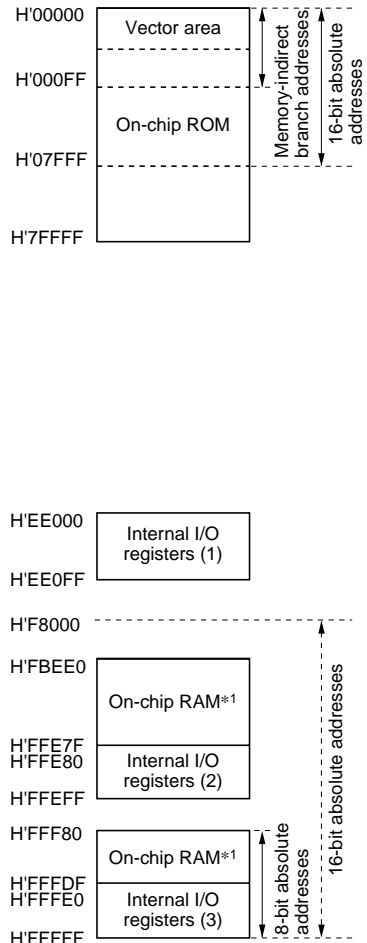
H'00000
Vector area
H'000FF
On-chip ROM
H'07FFF
H'7FFFF
Memory-indirect branch addresses
16-bit absolute addresses

H'EE000
Internal I/O registers (1)
H'EE0FF

H'F8000
H'FBEE0
On-chip RAM*1
H'FFE7F
H'FFE80
Internal I/O registers (2)
H'FFEFF
H'FFF80
On-chip RAM*1
H'FFFDF
H'FFFE0
Internal I/O registers (3)
H'FFFFF
8-bit absolute addresses
16-bit absolute addresses